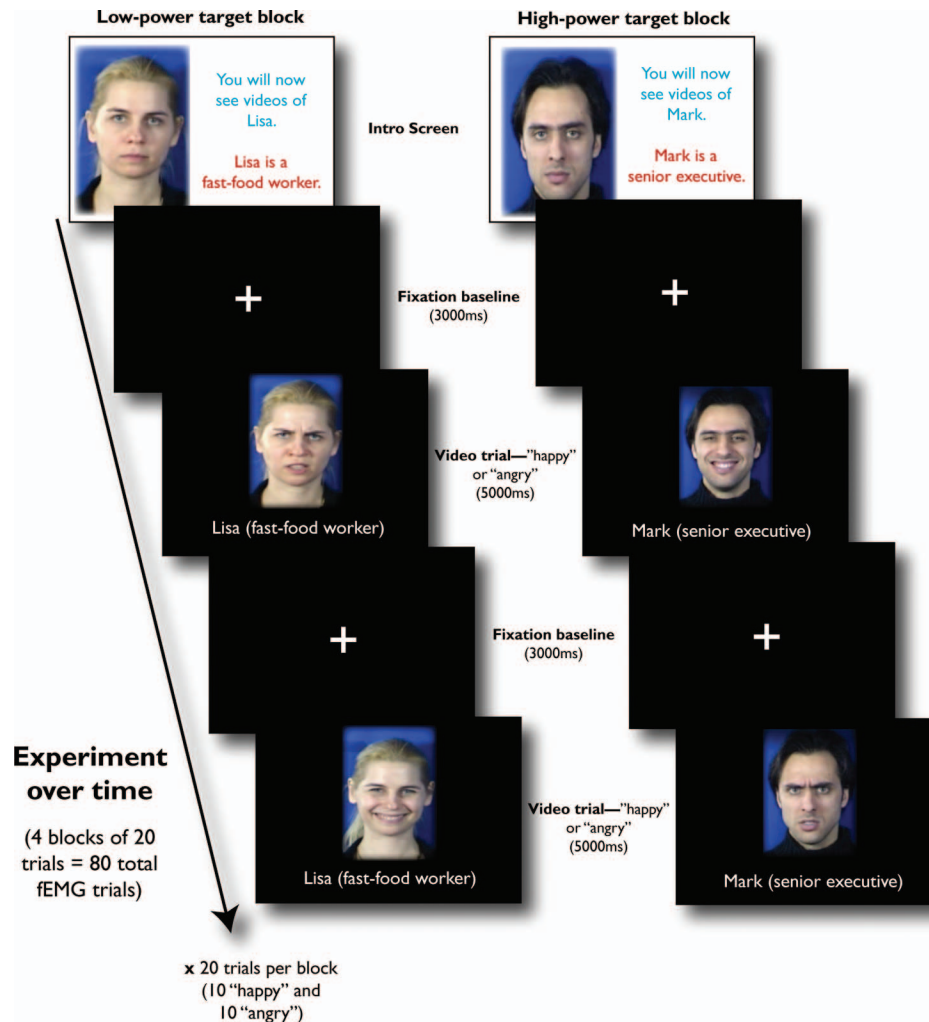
Low-power target block

You will now see videos of Lisa.

Lisa is a fast-food worker.

High-power target block

You will now see videos of Mark.

Mark is a senior executive.

Intro Screen

+

Fixation baseline (3000ms)

+

Video trial—"happy" or "angry" (5000ms)

Lisa (fast-food worker)

Mark (senior executive)

+

Fixation baseline (3000ms)

+

Experiment over time

(4 blocks of 20 trials = 80 total fEMG trials)

Video trial—"happy" or "angry" (5000ms)

Lisa (fast-food worker)

Mark (senior executive)

x 20 trials per block (10 "happy" and 10 "angry")